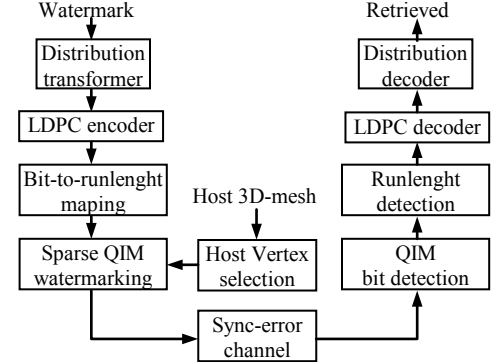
Watermark

Distribution transformer

LDPC encoder

Bit-to-runlenght maping

Sparse QIM watermarking

Host 3D-mesh

Host Vertex selection

Sync-error channel

Retrieved

Distribution decoder

LDPC decoder

Runlenght detection

QIM bit detection